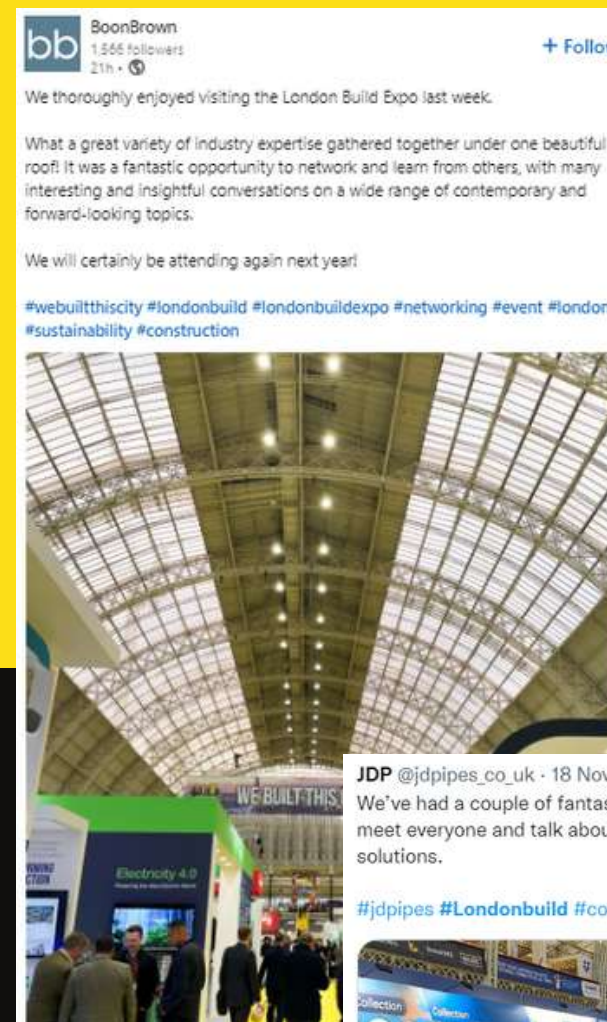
bb BoonBrown
1,566 followers
21h •

+ Follo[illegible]

We thoroughly enjoyed visiting the London Build Expo last week.

What a great variety of industry expertise gathered together under one beautiful roof! It was a fantastic opportunity to network and learn from others, with many interesting and insightful conversations on a wide range of contemporary and forward-looking topics.

We will certainly be attending again next year!

#webuiltthiscity #londonbuild #londonbuildexpo #networking #event #london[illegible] #sustainability #construction

WE BUILT THIS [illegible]

Electricity 4.0

JDP @jdpipes_co_uk · 18 No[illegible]
We've had a couple of fanta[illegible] meet everyone and talk abou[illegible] solutions.

#jdpipes #Londonbuild #co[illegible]

Collection